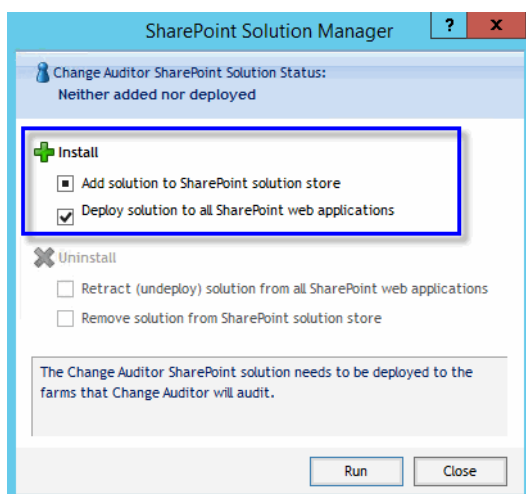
SharePoint Solution Manager

?

x

Change Auditor SharePoint Solution Status:
Neither added nor deployed

Install

Add solution to SharePoint solution store

Deploy solution to all SharePoint web applications

Uninstall

Retract (undeploy) solution from all SharePoint web applications

Remove solution from SharePoint solution store

The Change Auditor SharePoint solution needs to be deployed to the farms that Change Auditor will audit.

Run

Close